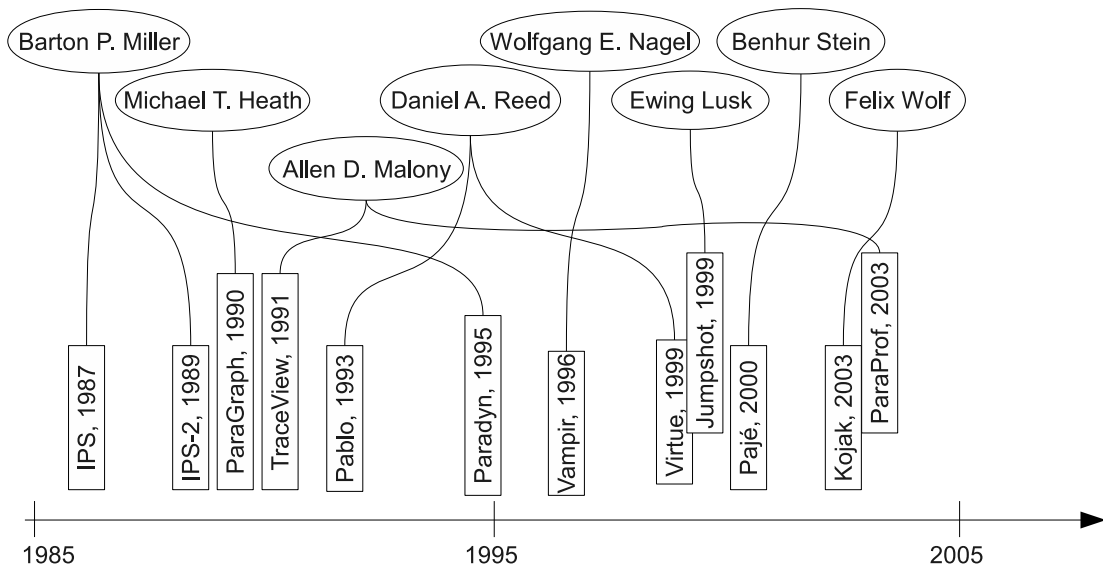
Barton P. Miller

Michael T. Heath

Allen D. Malony

Daniel A. Reed

Wolfgang E. Nagel

Ewing Lusk

Benhur Stein

Felix Wolf

IPS, 1987

IPS-2, 1989

ParaGraph, 1990

TraceView, 1991

Pablo, 1993

Paradyn, 1995

Vampir, 1996

Virtue, 1999

Jumpshot, 1999

Pajé, 2000

Kojak, 2003

ParaProf, 2003

1985

1995

2005